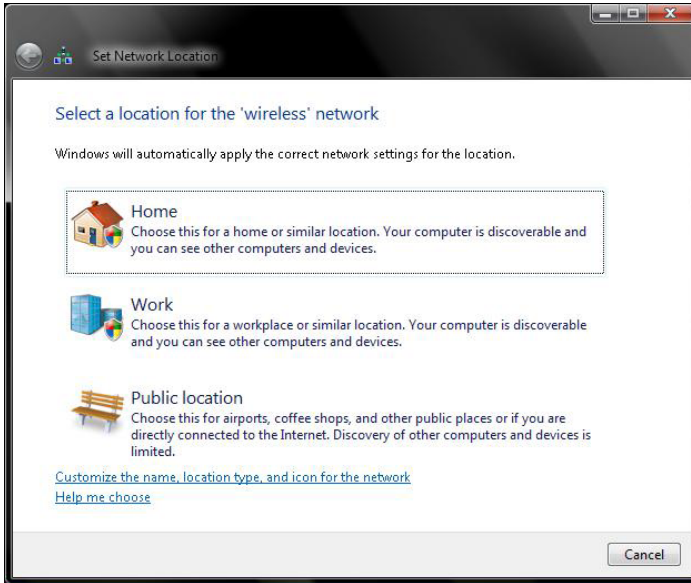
Set Network Location

Select a location for the 'wireless' network

Windows will automatically apply the correct network settings for the location.

Home
Choose this for a home or similar location. Your computer is discoverable and you can see other computers and devices.

Work
Choose this for a workplace or similar location. Your computer is discoverable and you can see other computers and devices.

Public location
Choose this for airports, coffee shops, and other public places or if you are directly connected to the Internet. Discovery of other computers and devices is limited.

Customize the name, location type, and icon for the network
Help me choose

Cancel